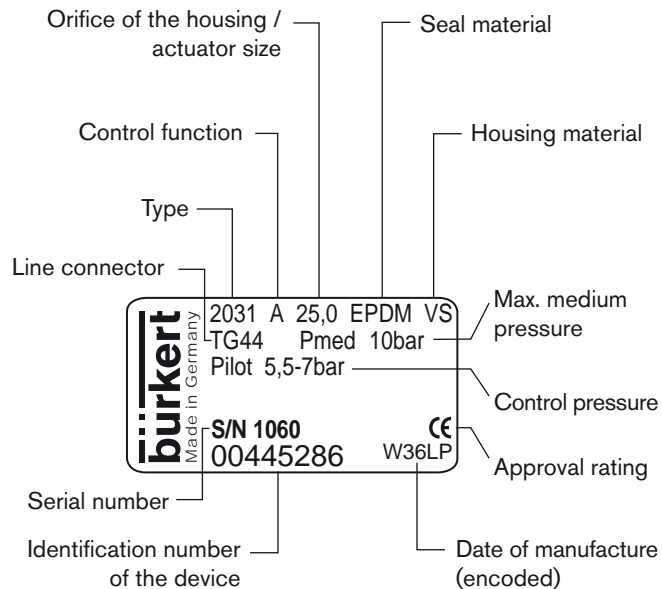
Orifice of the housing / actuator size

Seal material

Control function

Housing material

Type

Line connector

burkert
Made in Germany

2031 A 25,0 EPDM VS
TG44 Pmed 10bar
Pilot 5,5-7bar
S/N 1060
00445286
CE
W36LP

Max. medium pressure

Control pressure

Approval rating

Serial number

Identification number of the device

Date of manufacture (encoded)